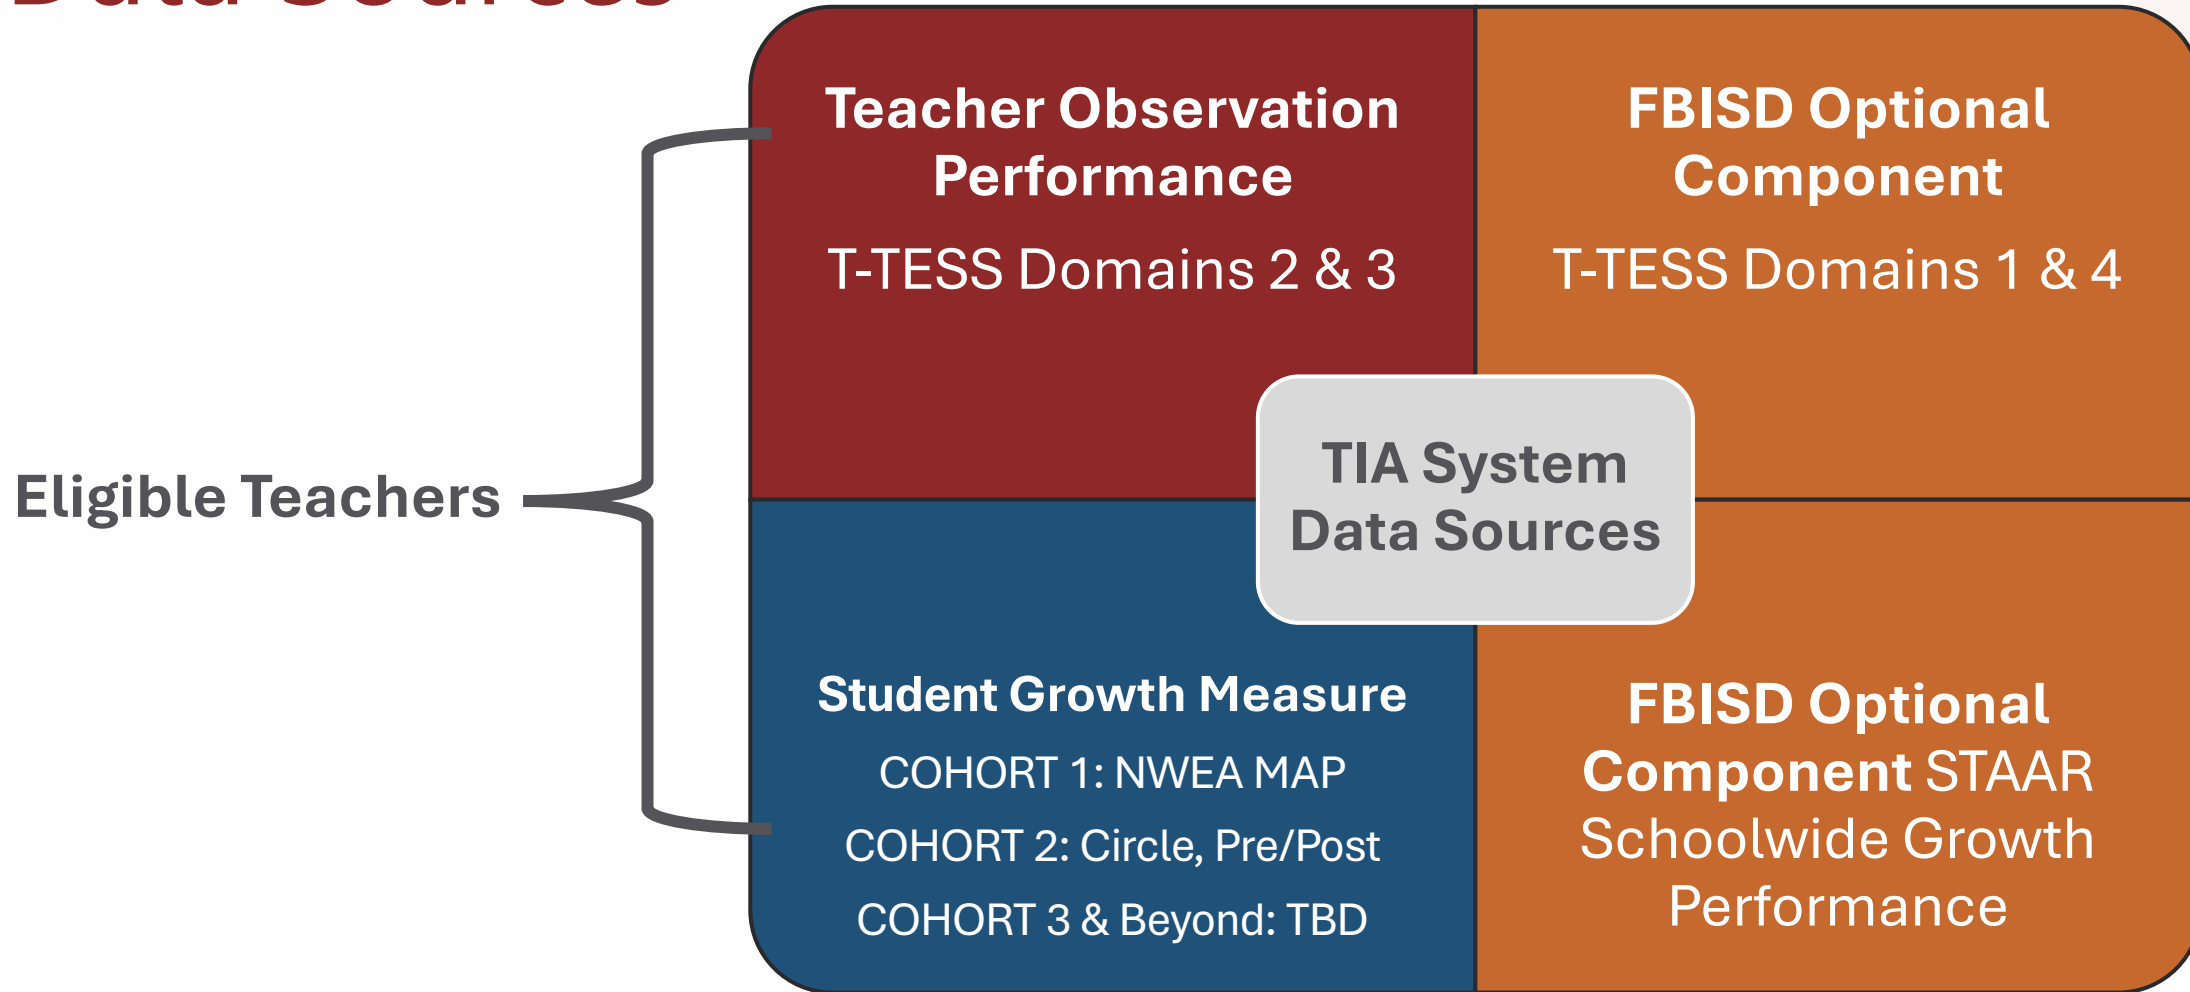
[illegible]

Eligible Teachers

Teacher Observation Performance

T-TESS Domains 2 & 3

FBISD Optional Component

T-TESS Domains 1 & 4

TIA System Data Sources

Student Growth Measure

COHORT 1: NWEA MAP

COHORT 2: Circle, Pre/Post

COHORT 3 & Beyond: TBD

FBISD Optional Component STAAR Schoolwide Growth Performance